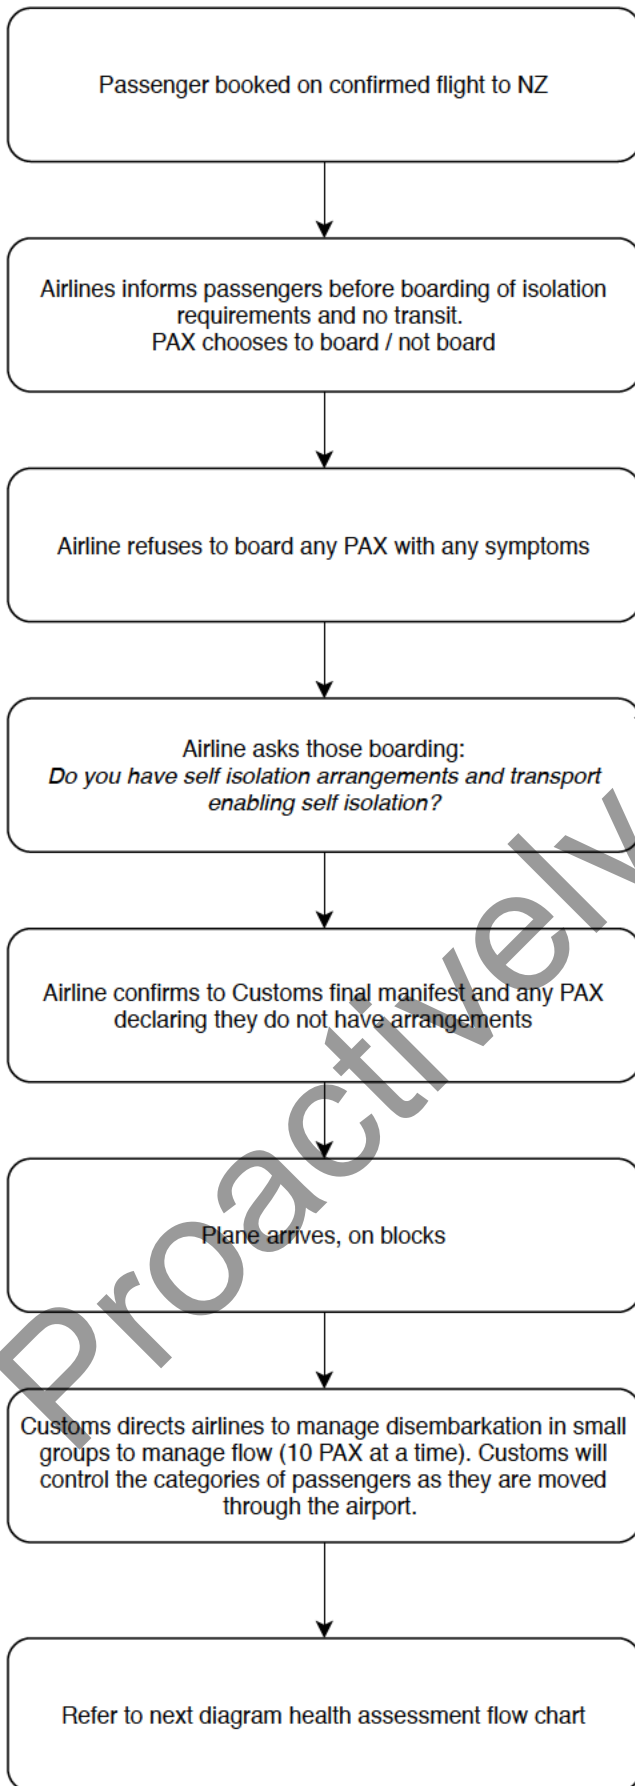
Passenger booked on confirmed flight to NZ

Airlines informs passengers before boarding of isolation requirements and no transit.
PAX chooses to board / not board

Airline refuses to board any PAX with any symptoms

Airline asks those boarding:
*Do you have self isolation arrangements and transport enabling self isolation?*

Airline confirms to Customs final manifest and any PAX declaring they do not have arrangements

Plane arrives, on blocks

Customs directs airlines to manage disembarkation in small groups to manage flow (10 PAX at a time). Customs will control the categories of passengers as they are moved through the airport.

Refer to next diagram health assessment flow chart

Proactively